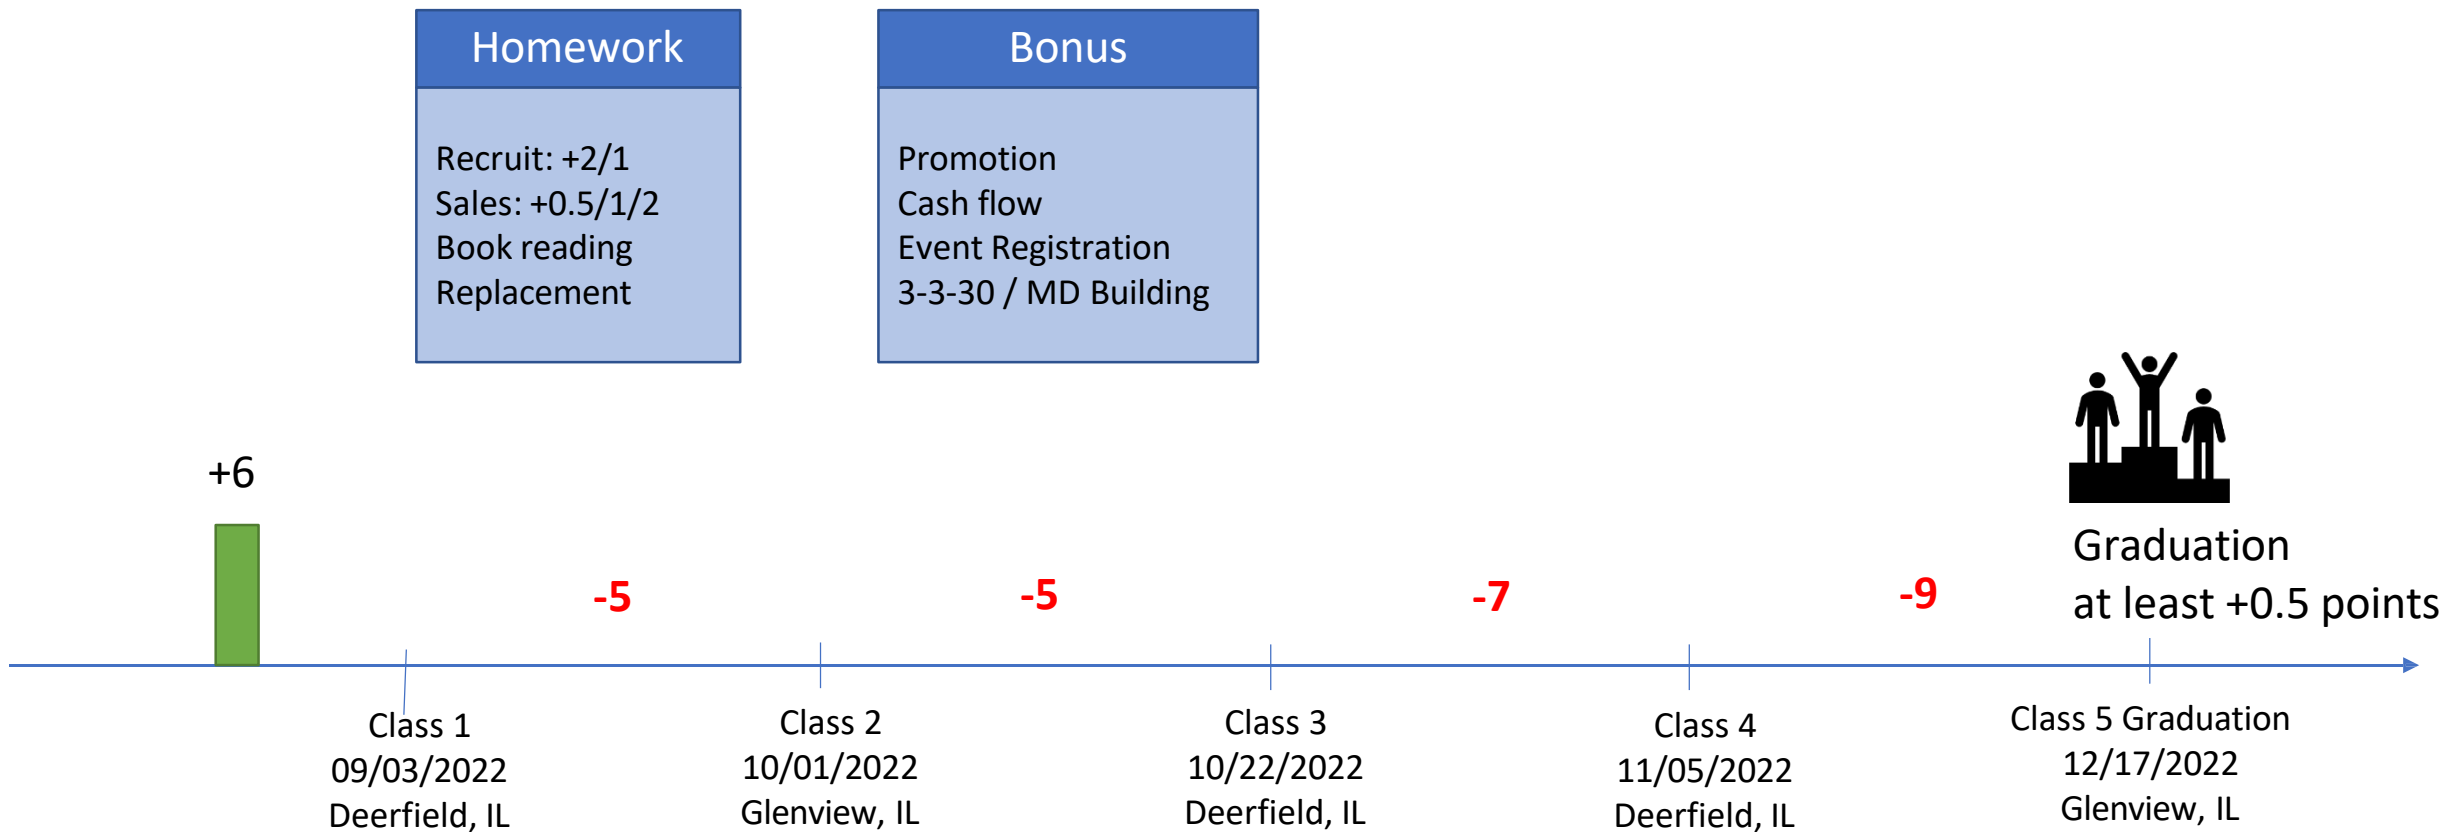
Homework

Recruit: +2/1
Sales: +0.5/1/2
Book reading
Replacement

Bonus

Promotion
Cash flow
Event Registration
3-3-30 / MD Building

+6

-5

-5

-7

-9

Graduation
at least +0.5 points

Class 1
09/03/2022
Deerfield, IL

Class 2
10/01/2022
Glenview, IL

Class 3
10/22/2022
Deerfield, IL

Class 4
11/05/2022
Deerfield, IL

Class 5 Graduation
12/17/2022
Glenview, IL